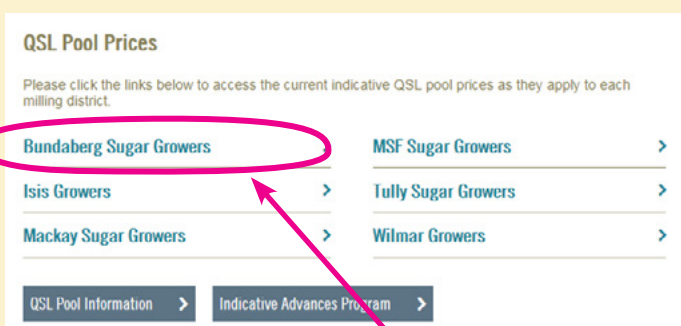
QSL Pool Prices

Please click the links below to access the current indicative QSL pool prices as they apply to each milling district.

Bundaberg Sugar Growers

Isis Growers >

Mackay Sugar Growers >

MSF Sugar Growers >

Tully Sugar Growers >

Wilmar Growers >

QSL Pool Information >

Indicative Advances Program >